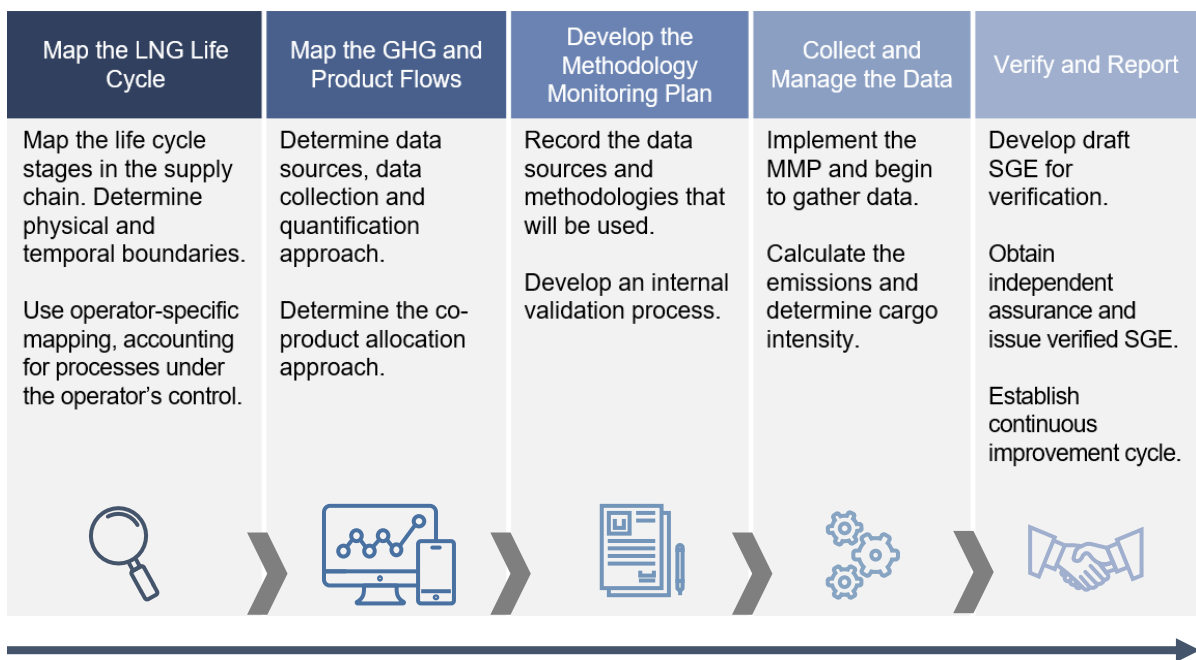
Map the LNG Life Cycle

Map the life cycle stages in the supply chain. Determine physical and temporal boundaries.

Use operator-specific mapping, accounting for processes under the operator's control.

Map the GHG and Product Flows

Determine data sources, data collection and quantification approach.

Determine the co-product allocation approach.

Develop the Methodology Monitoring Plan

Record the data sources and methodologies that will be used.

Develop an internal validation process.

Collect and Manage the Data

Implement the MMP and begin to gather data.

Calculate the emissions and determine cargo intensity.

Verify and Report

Develop draft SGE for verification.

Obtain independent assurance and issue verified SGE.

Establish continuous improvement cycle.